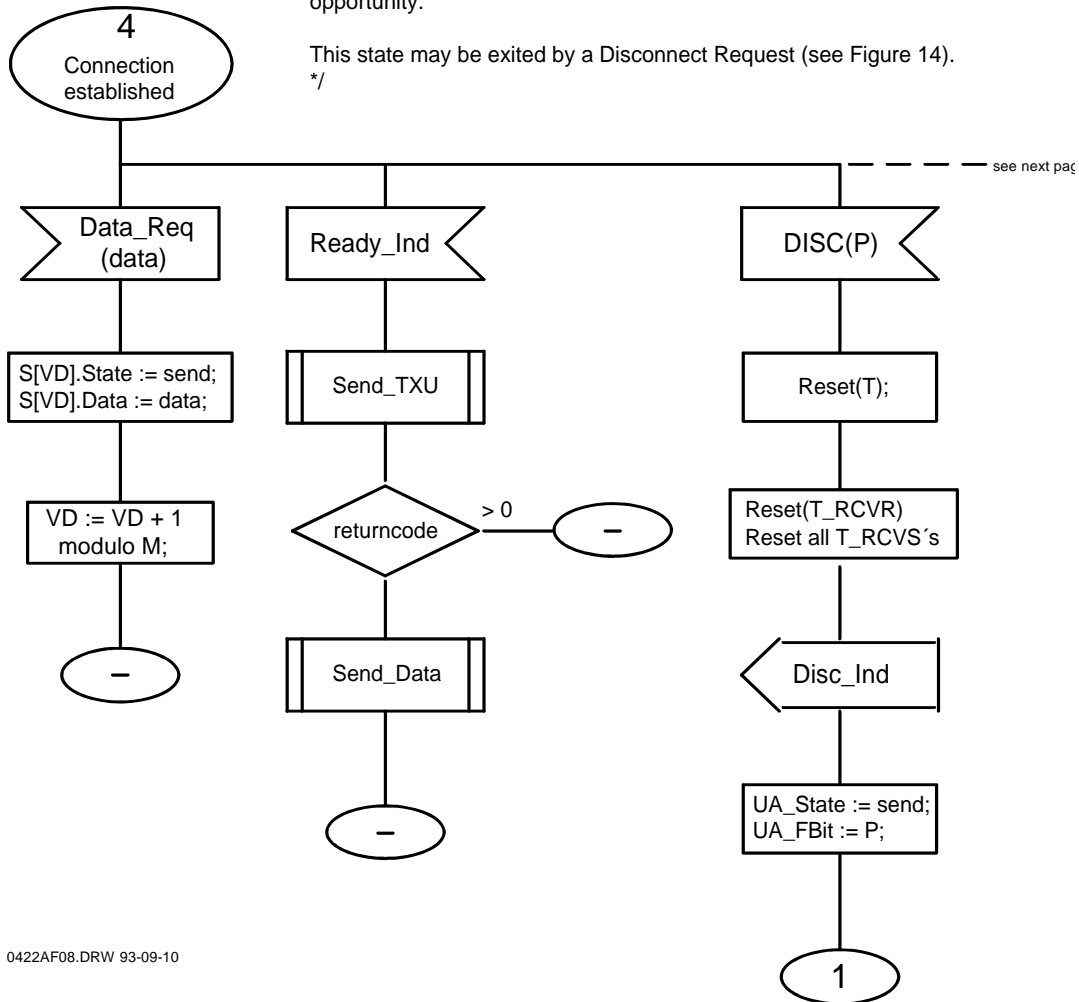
opportunity.

This state may be exited by a Disconnect Request (see Figure 14).
*/

4
Connection established

see next pag

Data_Req (data)

S[VD].State := send;
S[VD].Data := data;

VD := VD + 1 modulo M;

–

Ready_Ind

Send_TXU

returncode

> 0

–

Send_Data

–

DISC(P)

Reset(T);

Reset(T_RCVR)
Reset all T_RCVS´s

Disc_Ind

UA_State := send;
UA_FBit := P;

1

0422AF08.DRW 93-09-10